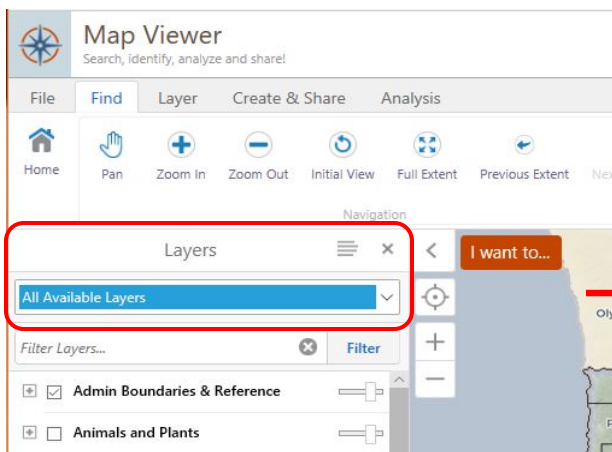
Map Viewer
Search, identify, analyze and share!

File Find Layer Create & Share Analysis

Home Pan Zoom In Zoom Out Initial View Full Extent Previous Extent Ne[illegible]

Navigation

Layers

All Available Layers

Filter Layers... Filter

Admin Boundaries & Reference

Animals and Plants

I want to...

Oly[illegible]